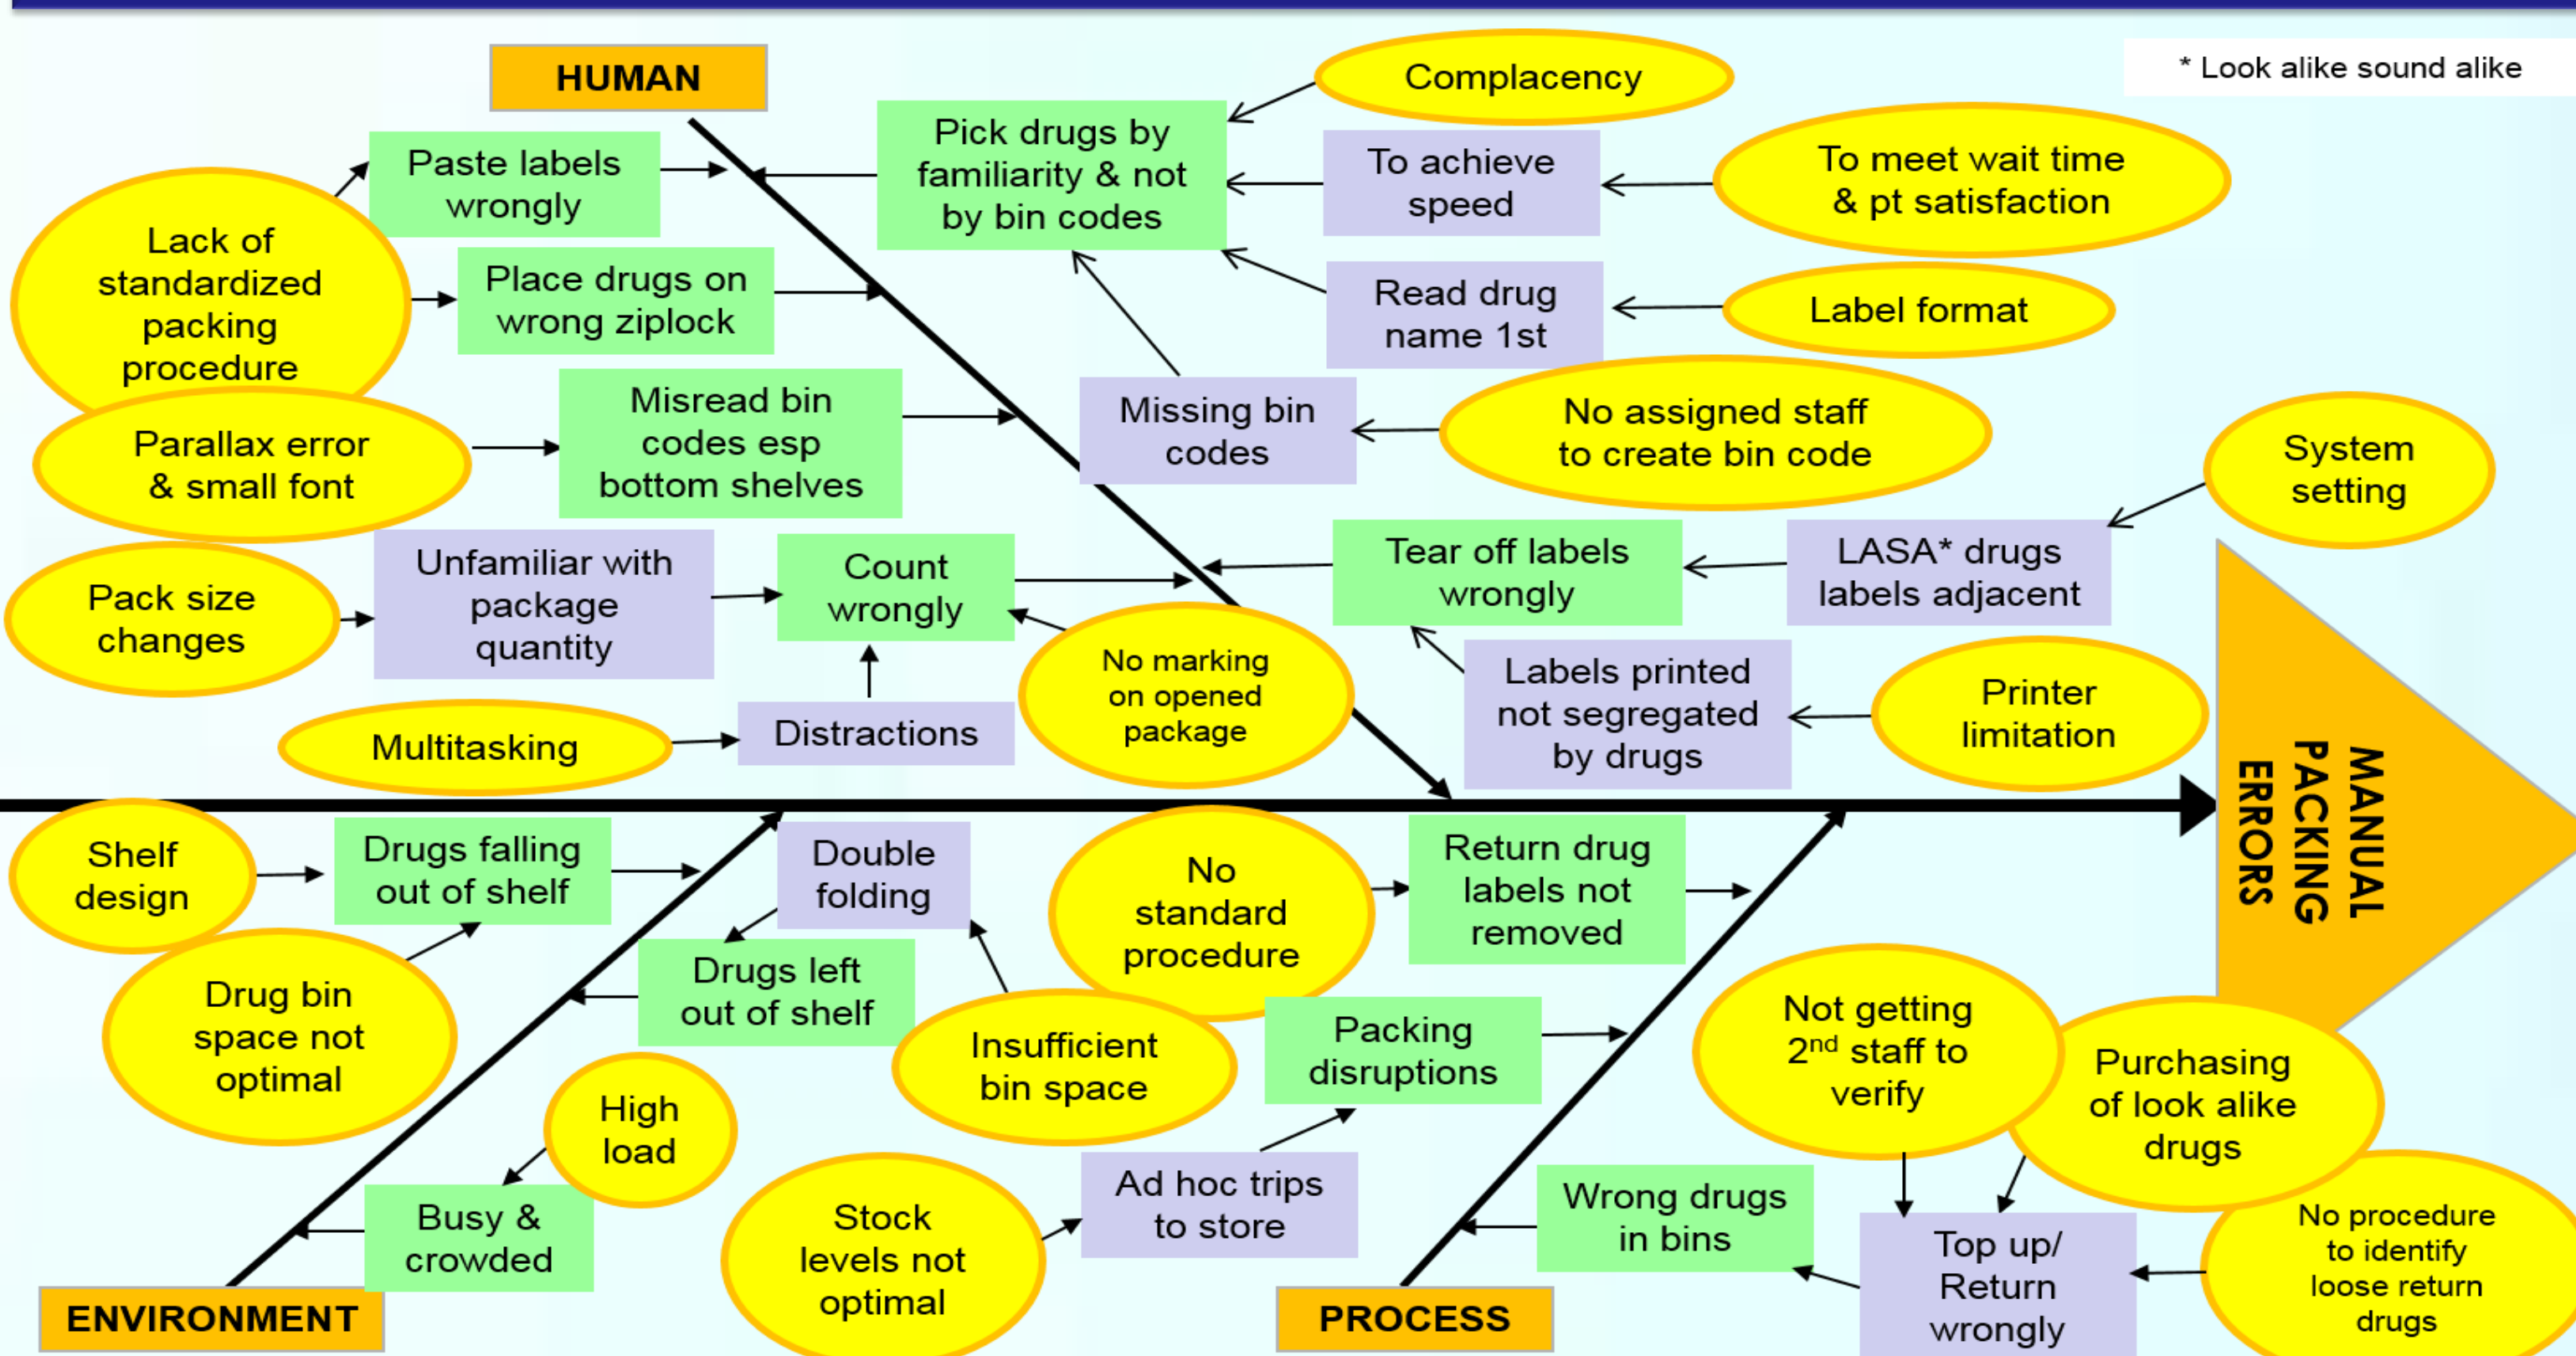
HUMAN

* Look alike sound alike

Complacency

Pick drugs by familiarity & not by bin codes

To achieve speed

To meet wait time & pt satisfaction

Paste labels wrongly

Lack of standardized packing procedure

Place drugs on wrong ziplock

Read drug name 1st

Label format

Misread bin codes esp bottom shelves

Missing bin codes

No assigned staff to create bin code

Parallax error & small font

System setting

Tear off labels wrongly

LASA* drugs labels adjacent

Pack size changes

Unfamiliar with package quantity

Count wrongly

No marking on opened package

Labels printed not segregated by drugs

Printer limitation

Multitasking

Distractions

MANUAL PACKING ERRORS

Shelf design

Drugs falling out of shelf

Double folding

No standard procedure

Return drug labels not removed

Drug bin space not optimal

Drugs left out of shelf

Insufficient bin space

Packing disruptions

Not getting 2$^{nd}$ staff to verify

Purchasing of look alike drugs

High load

Busy & crowded

Stock levels not optimal

Ad hoc trips to store

Wrong drugs in bins

Top up/ Return wrongly

No procedure to identify loose return drugs

ENVIRONMENT

PROCESS